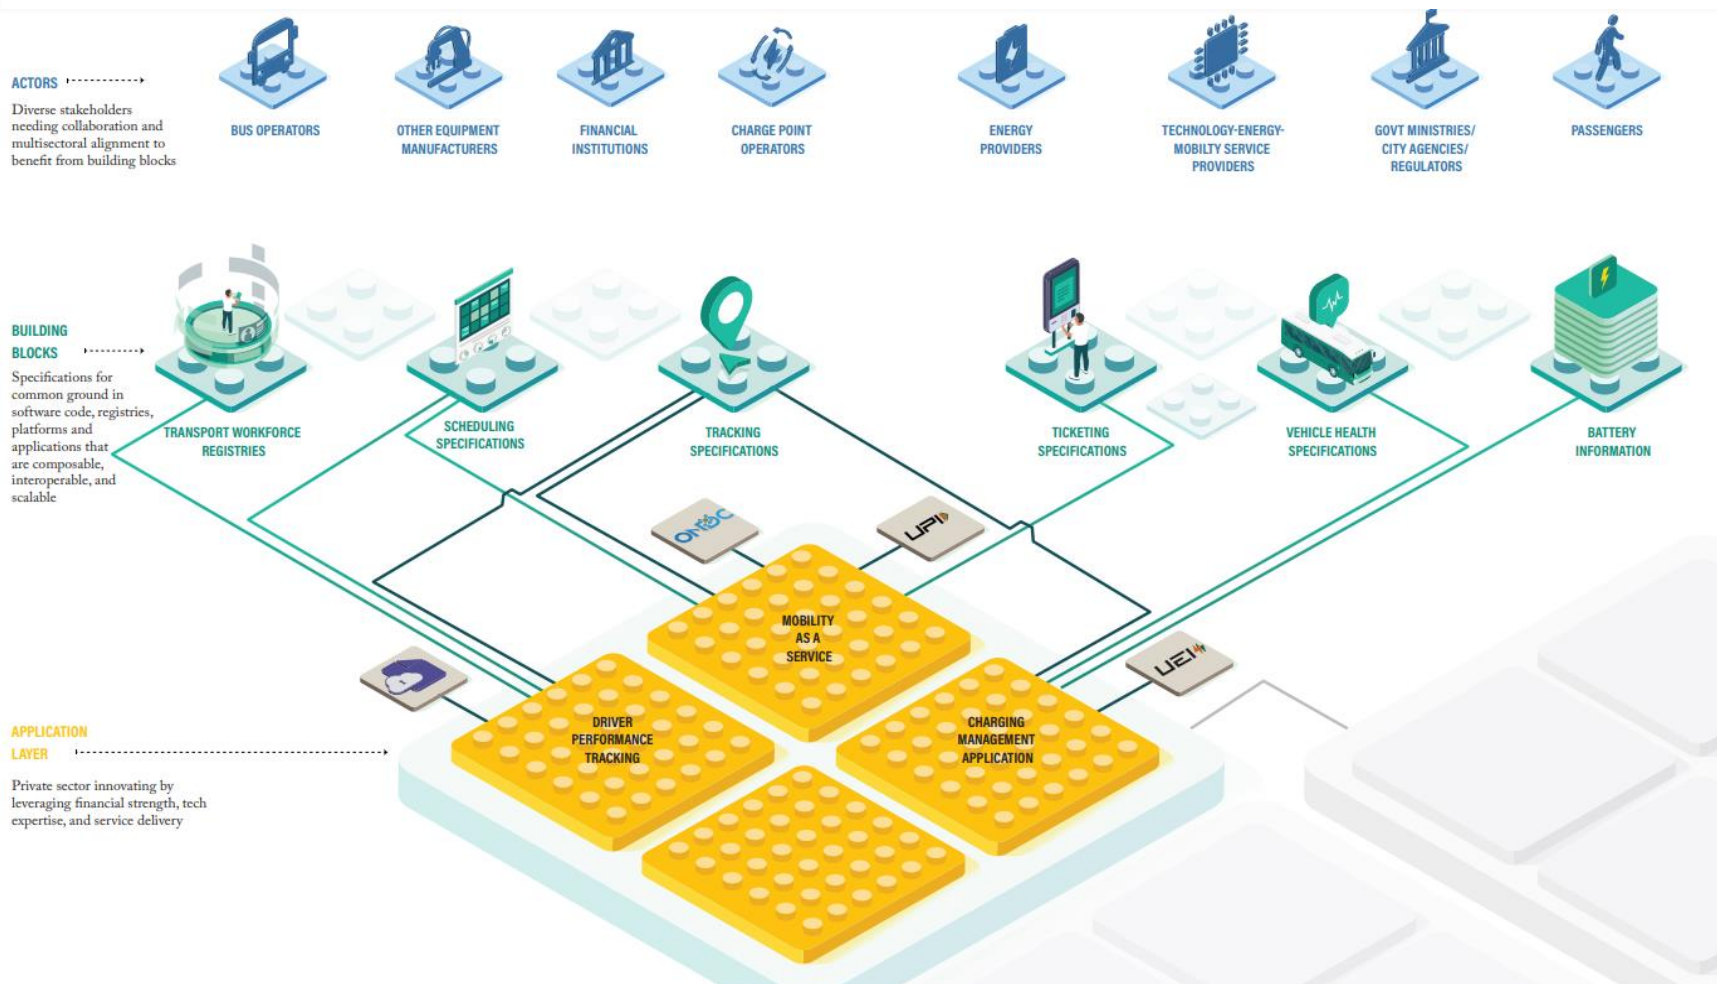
ACTORS

Diverse stakeholders needing collaboration and multisectoral alignment to benefit from building blocks

BUS OPERATORS

OTHER EQUIPMENT MANUFACTURERS

FINANCIAL INSTITUTIONS

CHARGE POINT OPERATORS

ENERGY PROVIDERS

TECHNOLOGY-ENERGY-MOBILTY SERVICE PROVIDERS

GOVT MINISTRIES/ CITY AGENCIES/ REGULATORS

PASSENGERS

BUILDING BLOCKS

Specifications for common ground in software code, registries, platforms and applications that are composable, interoperable, and scalable

TRANSPORT WORKFORCE REGISTRIES

SCHEDULING SPECIFICATIONS

TRACKING SPECIFICATIONS

TICKETING SPECIFICATIONS

VEHICLE HEALTH SPECIFICATIONS

BATTERY INFORMATION

ONDC

UPI

UEI

MOBILITY AS A SERVICE

DRIVER PERFORMANCE TRACKING

CHARGING MANAGEMENT APPLICATION

APPLICATION LAYER

Private sector innovating by leveraging financial strength, tech expertise, and service delivery